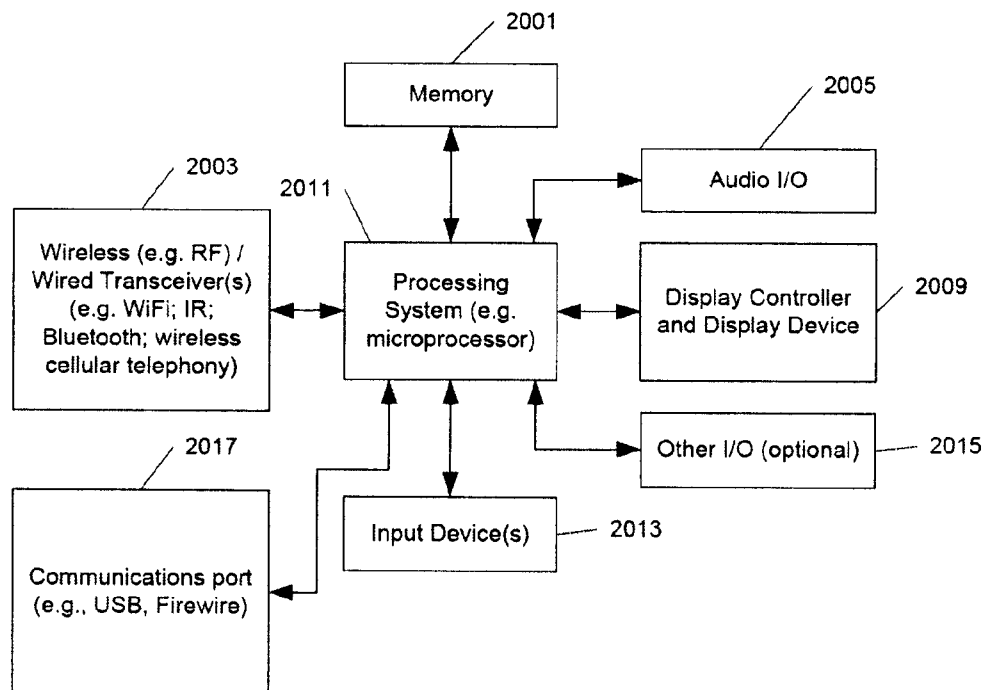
2001

Memory

2005

Audio I/O

2003

2011

Wireless (e.g. RF) / Wired Transceiver(s) (e.g. WiFi; IR; Bluetooth; wireless cellular telephony)

Processing System (e.g. microprocessor)

Display Controller and Display Device

2009

2017

Other I/O (optional)

2015

Input Device(s)

2013

Communications port (e.g., USB, Firewire)